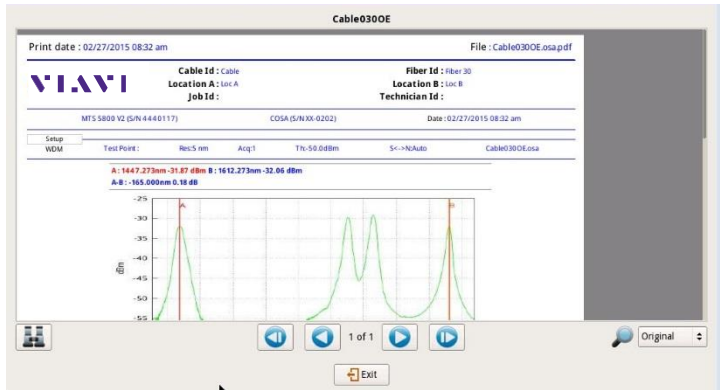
Cable030OE

Print date : 02/27/2015 08:32 am

File : Cable030OE.osa.pdf

VIAVI

Cable Id : Cable
Location A : Loc A
Job Id :

Fiber Id : Fiber 30
Location B : Loc B
Technician Id :

MTS 5800 V2 (S/N 4440117)

COSA (S/N XX-0202)

Date : 02/27/2015 08:32 am

Setup
WDM

Test Point :

Res:5 nm

Acq:1

Th:-50.0dBm

S<-->N:Auto

Cable030OE.osa

A : 1447.273nm -31.87 dBm B : 1612.273nm -32.06 dBm
A-B : -165.000nm 0.18 dB

-25
-30
-35
-40
-45
-50
-55

dBm

A

B

1 of 1

Original

Exit